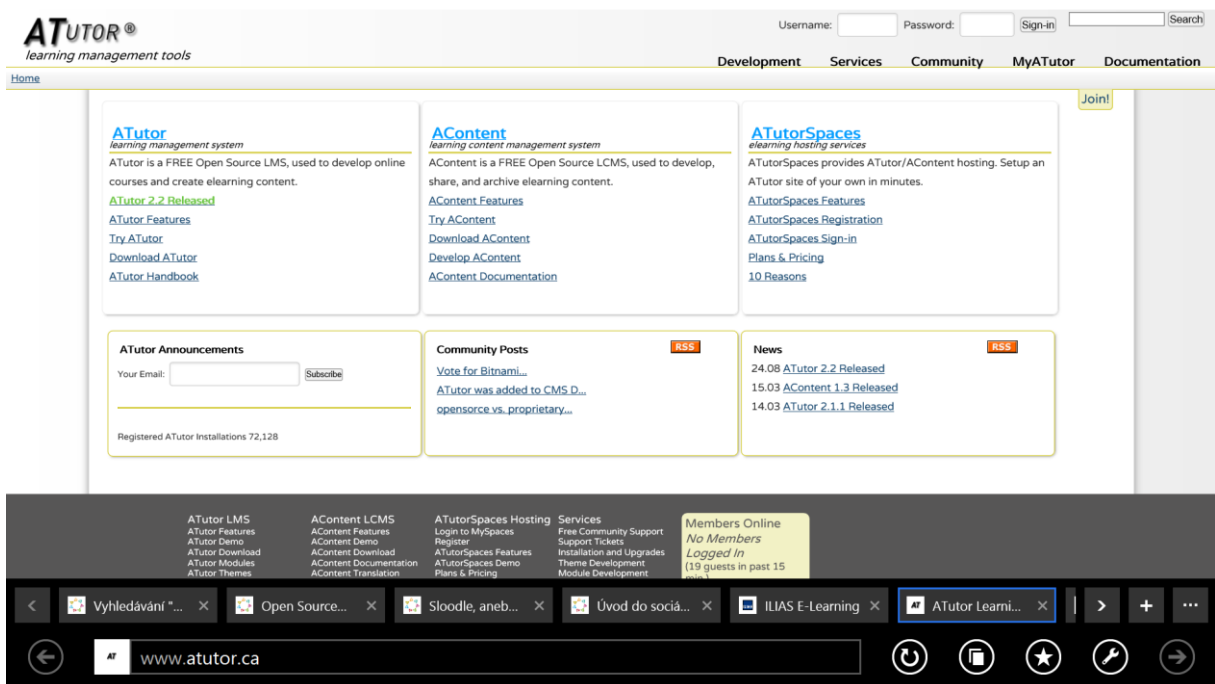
ATUTOR®
learning management tools

Username: Password: Sign-in Search

Development Services Community MyATutor Documentation

Home

Join!

ATutor
learning management system
ATutor is a FREE Open Source LMS, used to develop online courses and create elearning content.
ATutor 2.2 Released
ATutor Features
Try ATutor
Download ATutor
ATutor Handbook

AContent
learning content management system
AContent is a FREE Open Source LCMS, used to develop, share, and archive elearning content.
AContent Features
Try AContent
Download AContent
Develop AContent
AContent Documentation

ATutorSpaces
elearning hosting services
ATutorSpaces provides ATutor/AContent hosting. Setup an ATutor site of your own in minutes.
ATutorSpaces Features
ATutorSpaces Registration
ATutorSpaces Sign-in
Plans & Pricing
10 Reasons

ATutor Announcements
Your Email: Subscribe
Registered ATutor Installations 72,128

Community Posts RSS
Vote for Bitnami...
ATutor was added to CMS D...
opensorce vs. proprietary...

News RSS
24.08 ATutor 2.2 Released
15.03 AContent 1.3 Released
14.03 ATutor 2.1.1 Released

ATutor LMS
ATutor Features
ATutor Demo
ATutor Download
ATutor Modules
ATutor Themes

AContent LCMS
AContent Features
AContent Demo
AContent Download
AContent Documentation
AContent Translation

ATutorSpaces Hosting
Login to MySpaces
Register
ATutorSpaces Features
ATutorSpaces Demo
Plans & Pricing

Services
Free Community Support
Support Tickets
Installation and Upgrades
Theme Development
Module Development

Members Online
No Members Logged In
(19 guests in past 15 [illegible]

Vyhledávání "... ×
Open Source... ×
Sloodle, aneb... ×
Úvod do sociá... ×
ILIAS E-Learning ×
ATutor Learni... ×

www.atutor.ca